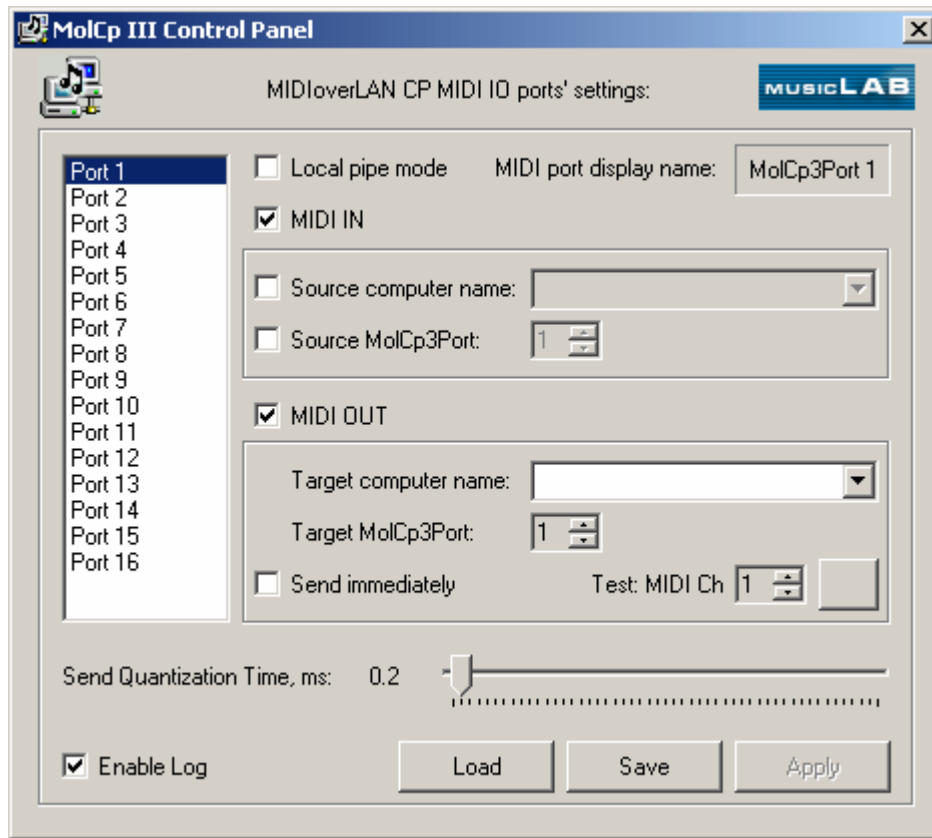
MolCp III Control Panel

MIDIoverLAN CP MIDI IO ports' settings:

MUSICLAB

Port 1
Port 2
Port 3
Port 4
Port 5
Port 6
Port 7
Port 8
Port 9
Port 10
Port 11
Port 12
Port 13
Port 14
Port 15
Port 16

Local pipe mode

MIDI port display name: MolCp3Port 1

MIDI IN

Source computer name:

Source MolCp3Port: 1

MIDI OUT

Target computer name:

Target MolCp3Port: 1

Send immediately

Test: MIDI Ch 1

Send Quantization Time, ms: 0.2

Enable Log

Load

Save

Apply